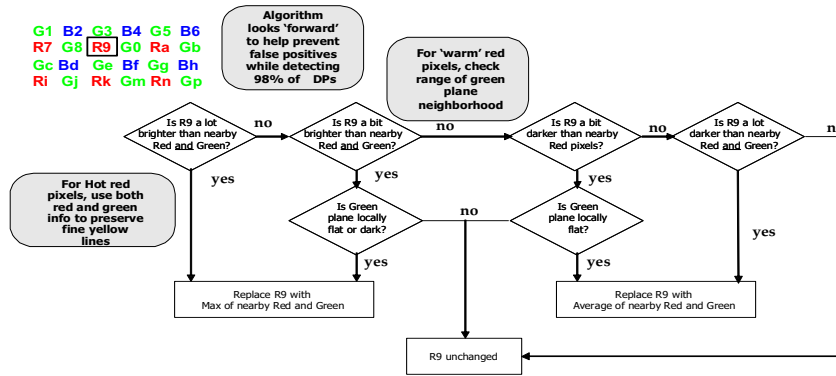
G1 B2 G3 B4 G5 B6
R7 G8 R9 G0 Ra Gb
Gc Bd Ge Bf Gg Bh
Ri Gj Rk Gm Rn Gp

Algorithm looks 'forward' to help prevent false positives while detecting 98% of DPs

For 'warm' red pixels, check range of green plane neighborhood

Is R9 a lot brighter than nearby Red and Green?

no

Is R9 a bit brighter than nearby Red and Green?

no

Is R9 a bit darker than nearby Red pixels?

no

Is R9 a lot darker than nearby Red and Green?

n

yes

For Hot red pixels, use both red and green info to preserve fine yellow lines

Is Green plane locally flat or dark?

no

Is Green plane locally flat?

yes

yes

yes

yes

Replace R9 with Max of nearby Red and Green

Replace R9 with Average of nearby Red and Green

R9 unchanged